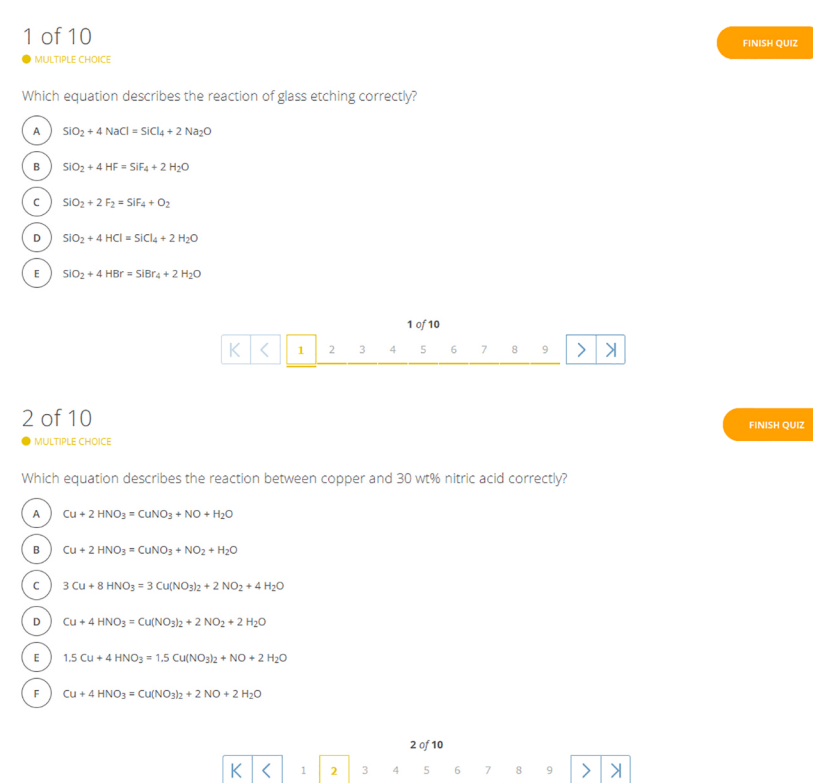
1 of 10

FINISH QUIZ

MULTIPLE CHOICE

Which equation describes the reaction of glass etching correctly?

A $SiO_2 + 4\ NaCl = SiCl_4 + 2\ Na_2O$

B $SiO_2 + 4\ HF = SiF_4 + 2\ H_2O$

C $SiO_2 + 2\ F_2 = SiF_4 + O_2$

D $SiO_2 + 4\ HCl = SiCl_4 + 2\ H_2O$

E $SiO_2 + 4\ HBr = SiBr_4 + 2\ H_2O$

1 of 10

1 2 3 4 5 6 7 8 9

2 of 10

FINISH QUIZ

MULTIPLE CHOICE

Which equation describes the reaction between copper and 30 wt% nitric acid correctly?

A $Cu + 2\ HNO_3 = CuNO_3 + NO + H_2O$

B $Cu + 2\ HNO_3 = CuNO_3 + NO_2 + H_2O$

C $3\ Cu + 8\ HNO_3 = 3\ Cu(NO_3)_2 + 2\ NO_2 + 4\ H_2O$

D $Cu + 4\ HNO_3 = Cu(NO_3)_2 + 2\ NO_2 + 2\ H_2O$

E $1.5\ Cu + 4\ HNO_3 = 1.5\ Cu(NO_3)_2 + NO + 2\ H_2O$

F $Cu + 4\ HNO_3 = Cu(NO_3)_2 + 2\ NO + 2\ H_2O$

2 of 10

1 2 3 4 5 6 7 8 9